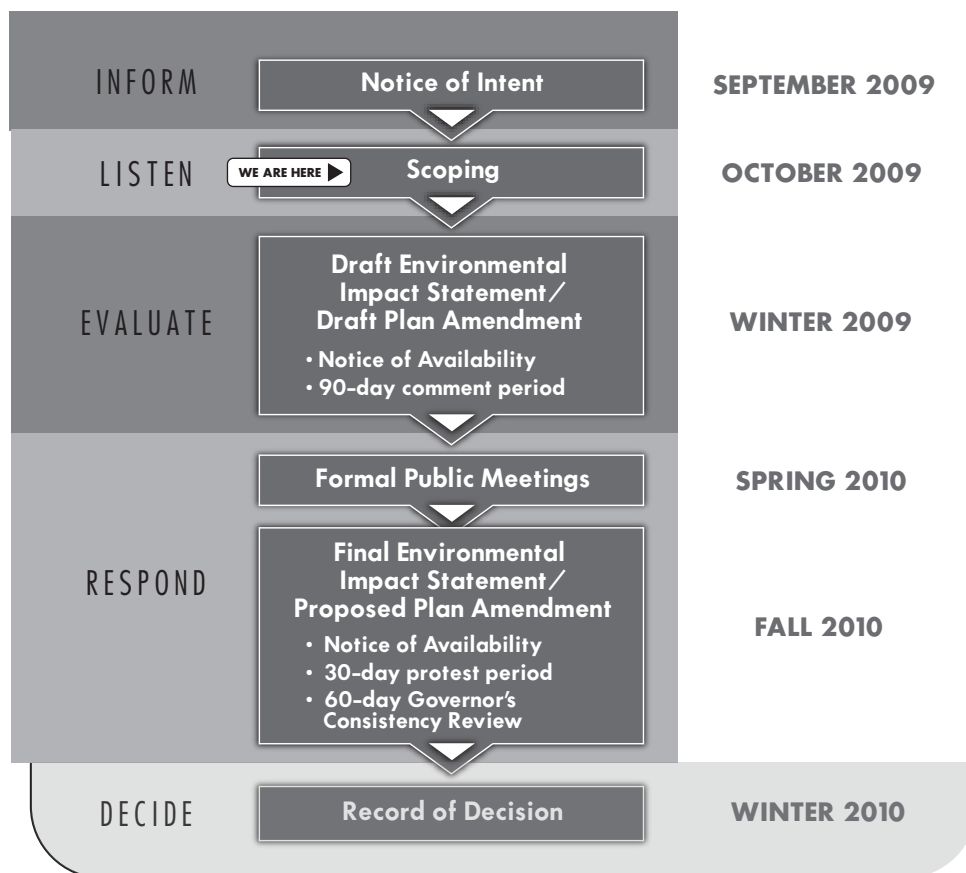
INFORM

Notice of Intent

SEPTEMBER 2009

LISTEN

WE ARE HERE

Scoping

OCTOBER 2009

EVALUATE

Draft Environmental Impact Statement/ Draft Plan Amendment

• Notice of Availability
• 90-day comment period

WINTER 2009

Formal Public Meetings

SPRING 2010

RESPOND

Final Environmental Impact Statement/ Proposed Plan Amendment

• Notice of Availability
• 30-day protest period
• 60-day Governor's Consistency Review

FALL 2010

DECIDE

Record of Decision

WINTER 2010